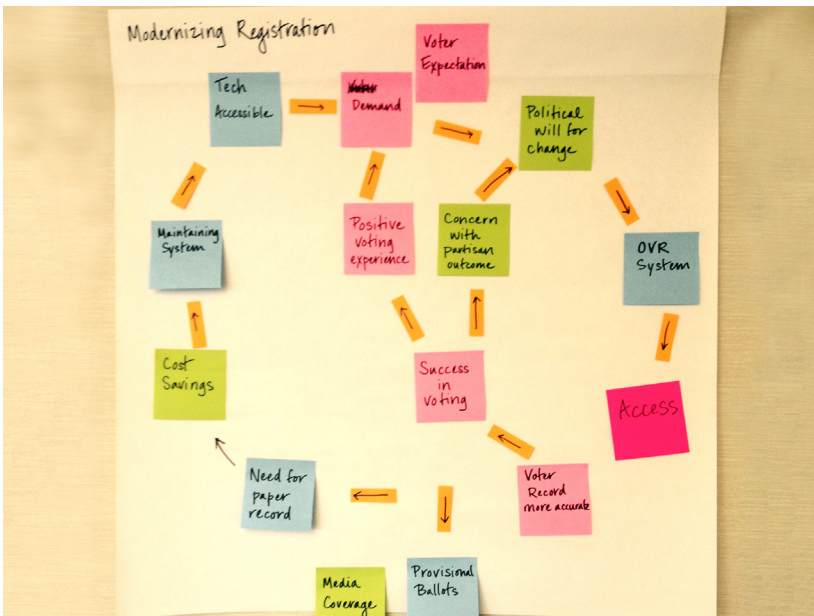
Modernizing Registration

Voter Expectation

Tech Accessible

~~Voter~~ Demand

Political will for change

Positive voting experience

Concern with partisan outcome

Maintaining System

OVR System

Cost Savings

Success in Voting

Access

Need for paper record

Voter Record more accurate

Media Coverage

Provisional Ballots